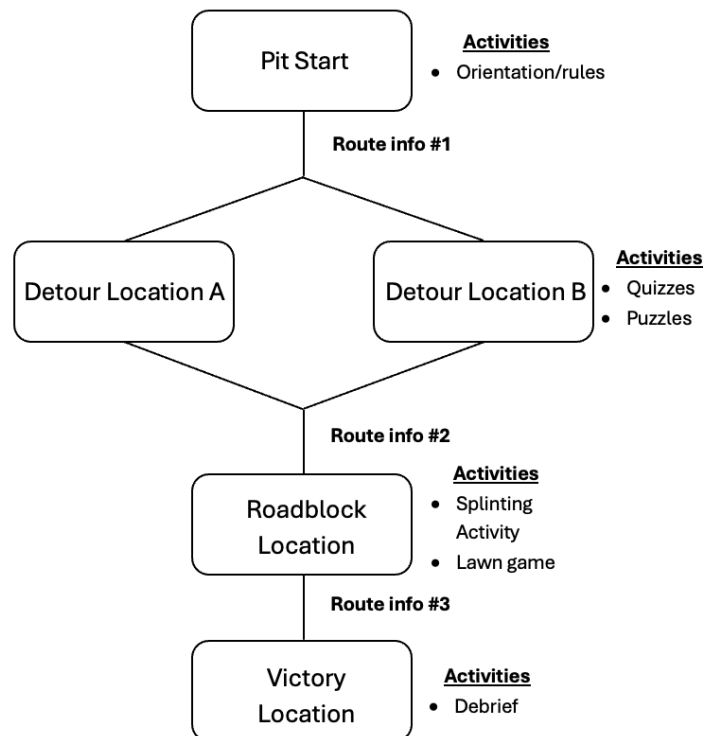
Pit Start

Activities
- Orientation/rules

Route info #1

Detour Location A

Detour Location B

Activities
- Quizzes
- Puzzles

Route info #2

Roadblock Location

Activities
- Splinting Activity
- Lawn game

Route info #3

Victory Location

Activities
- Debrief